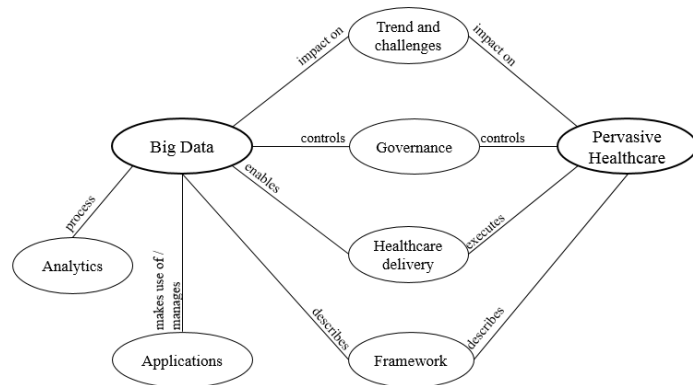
Trend and challenges

impact on

impact on

Big Data

controls

Governance

controls

Pervasive Healthcare

enables

process

executes

Analytics

Healthcare delivery

makes use of / manages

describes

describes

Applications

Framework